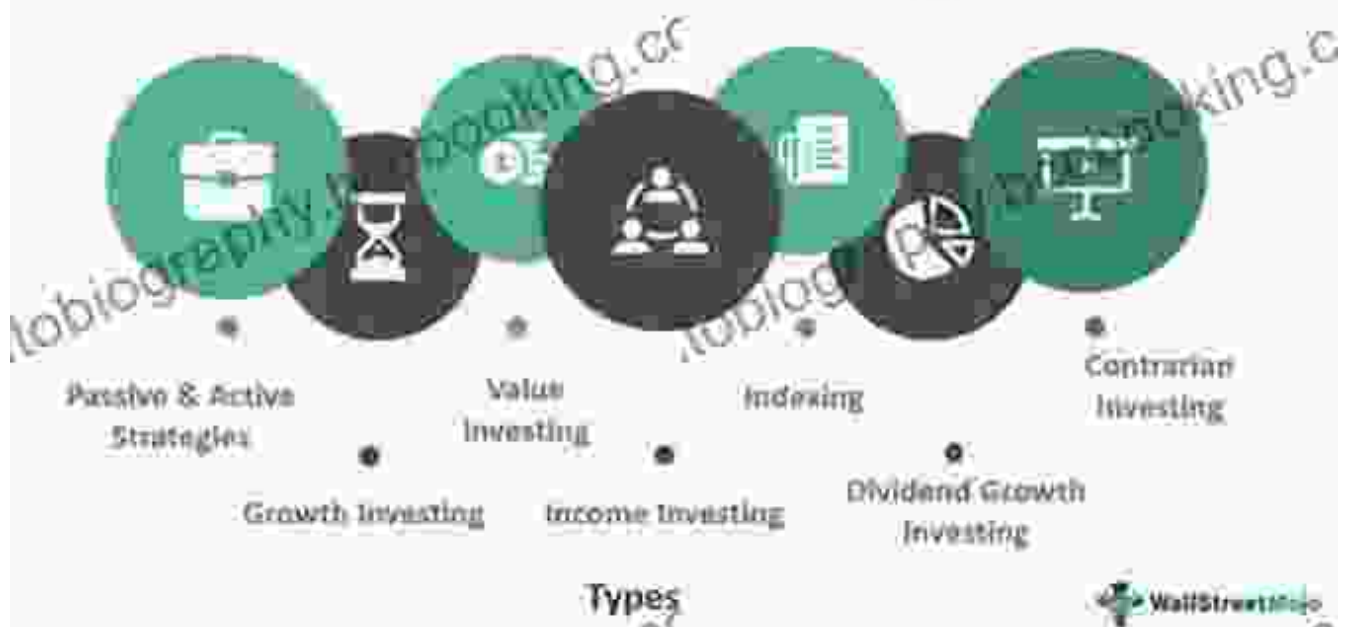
Passive & Active Strategies

Growth Investing

Value Investing

Income Investing

Indexing

Dividend Growth Investing

Contrarian Investing

Types

WallStreetMojo

tobiography.bookbooking.co

tobiography.bookbooking.co